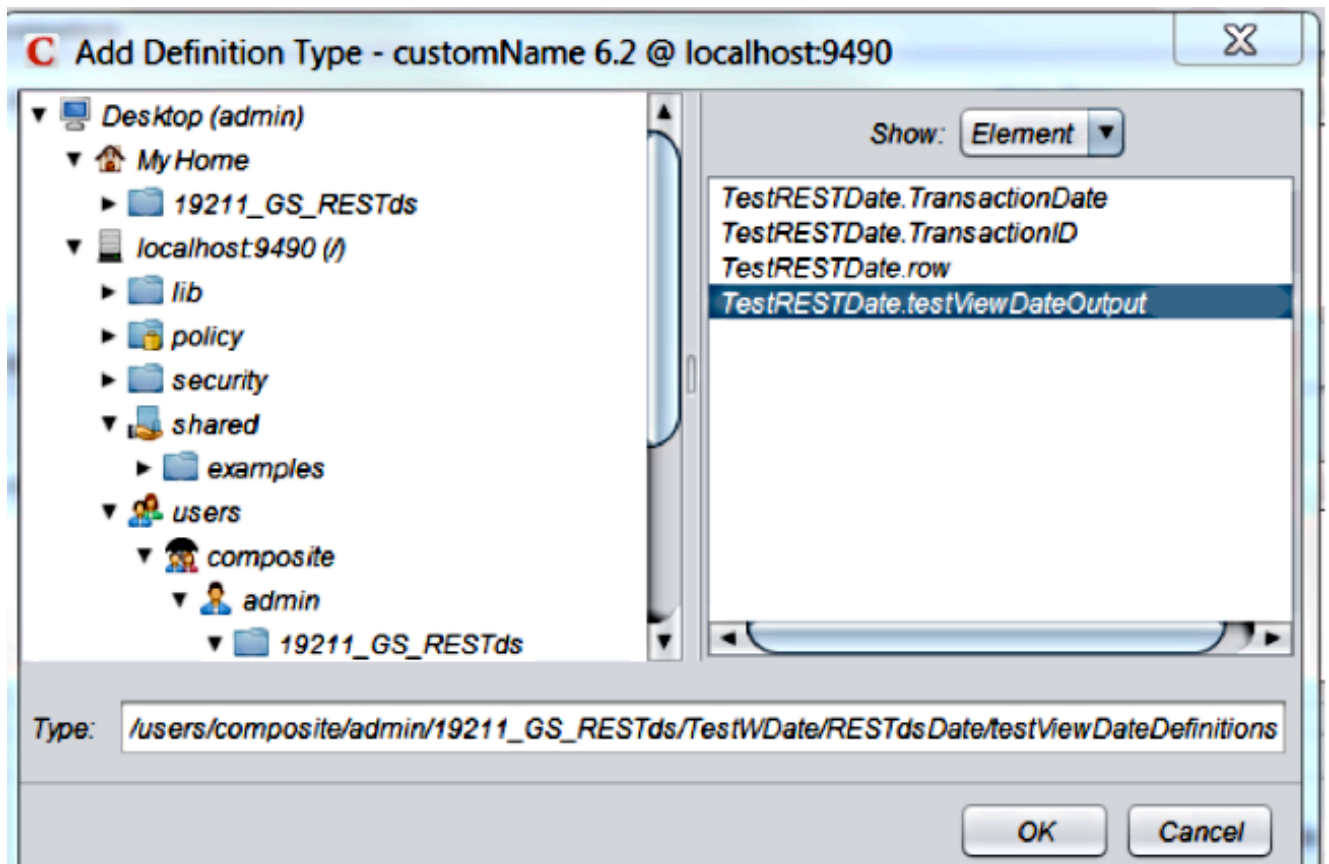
C Add Definition Type - customName 6.2 @ localhost:9490

Desktop (admin)
My Home
19211_GS_RESTds
localhost:9490 (/)
lib
policy
security
shared
examples
users
composite
admin
19211_GS_RESTds

Show: Element

TestRESTDate.TransactionDate
TestRESTDate.TransactionID
TestRESTDate.row
TestRESTDate.testViewDateOutput

Type: /users/composite/admin/19211_GS_RESTds/TestWDate/RESTdsDate/testViewDateDefinitions

OK
Cancel